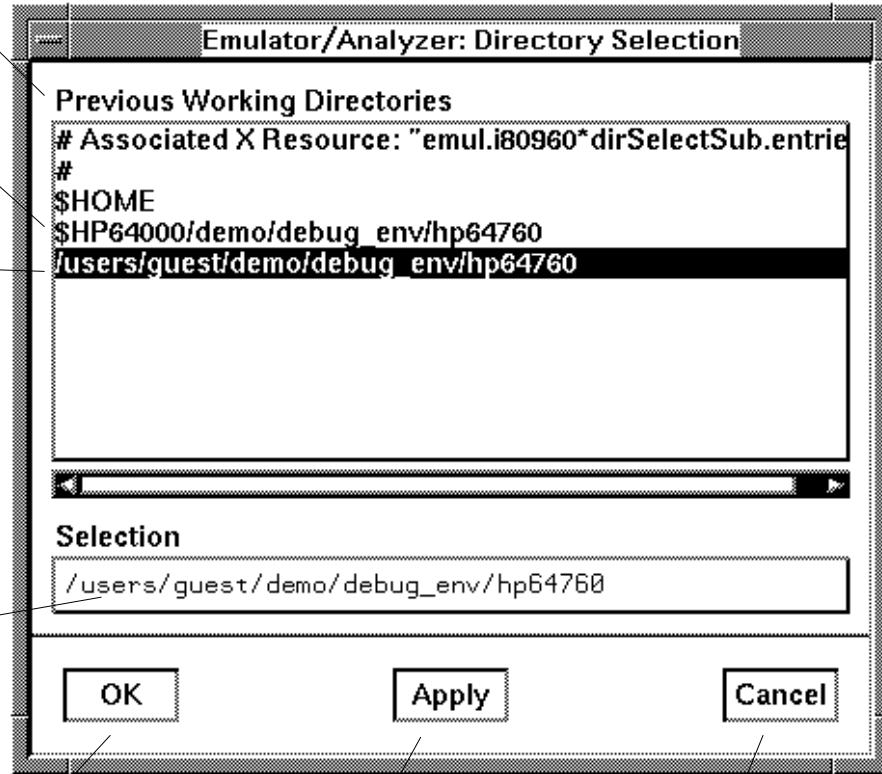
Emulator/Analyzer: Directory Selection

Previous Working Directories

# Associated X Resource: "emul.i80960*dirSelectSub.entrie
#
$HOME
$HP64000/demo/debug_env/hp64760
/users/guest/demo/debug_env/hp64760

Selection

/users/guest/demo/debug_env/hp64760

OK

Apply

Cancel